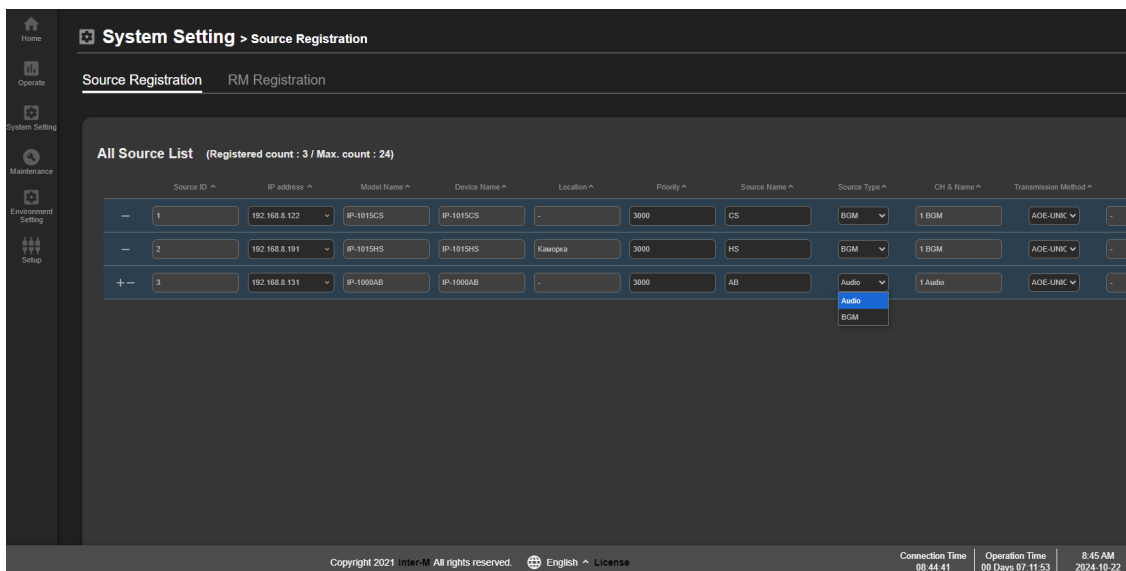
Home
Operate
System Setting
Maintenance
Environment Setting
Setup

System Setting > Source Registration

Source Registration RM Registration

All Source List (Registered count : 3 / Max. count : 24)

| | Source ID ^ | IP address ^ | Model Name ^ | Device Name ^ | Location ^ | Priority ^ | Source Name ^ | Source Type ^ | CH & Name ^ | Transmission Method ^ | |
|---|---|---|---|---|---|---|---|---|---|---|---|
| − | 1 | 192.168.8.122 | IP-1015CS | IP-1015CS | - | 3000 | CS | BGM | 1 BGM | AOE-UNIC | - |
| − | 2 | 192.168.8.191 | IP-1015HS | IP-1015HS | Каморка | 3000 | HS | BGM | 1 BGM | AOE-UNIC | - |
| + − | 3 | 192.168.8.131 | IP-1000AB | IP-1000AB | - | 3000 | AB | Audio | 1 Audio | AOE-UNIC | - |

Audio
BGM

Copyright 2021 Inter-M All rights reserved. English ^ License

Connection Time 08:44:41
Operation Time 00 Days 07:11:53
8:45 AM 2024-10-22